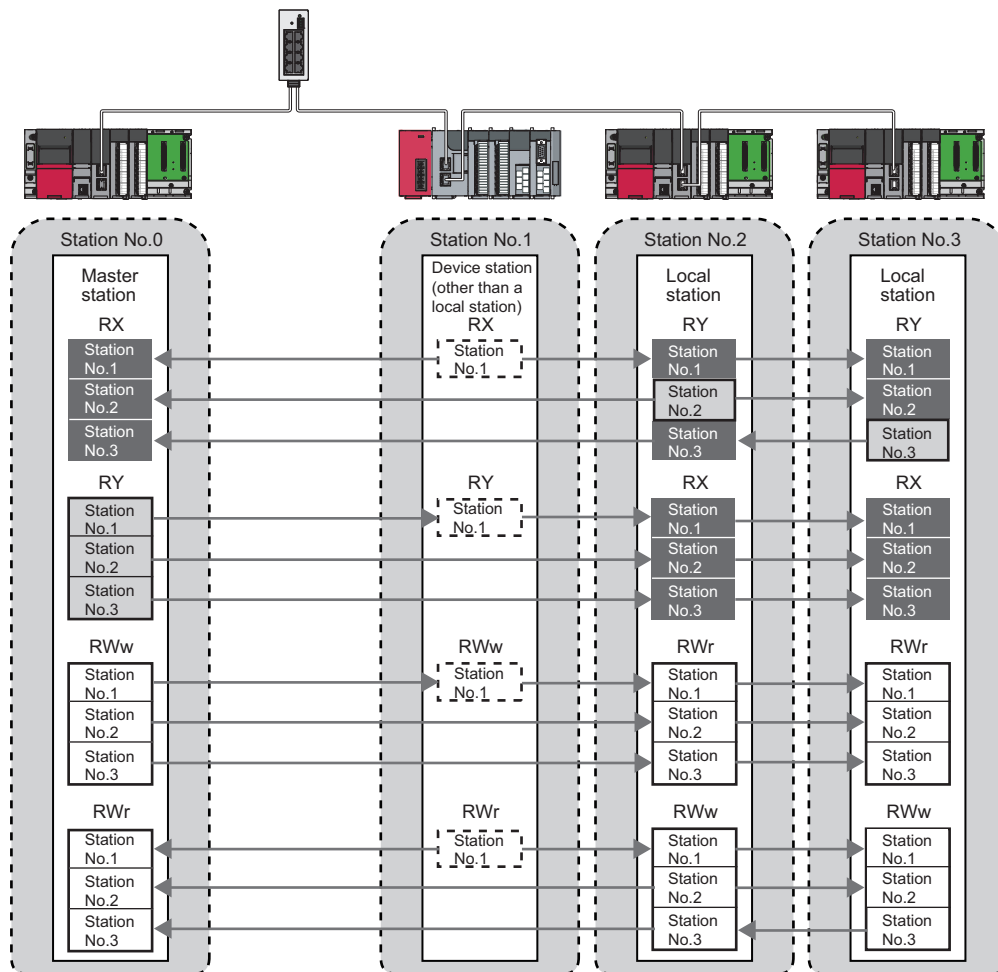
Station No.0

Master station

RX

Station No.1

Station No.2

Station No.3

RY

Station No.1

Station No.2

Station No.3

RWw

Station No.1

Station No.2

Station No.3

RWr

Station No.1

Station No.2

Station No.3

Station No.1

Device station (other than a local station)

RX

Station No.1

RY

Station No.1

RWw

Station No.1

RWr

Station No.1

Station No.2

Local station

RY

Station No.1

Station No.2

Station No.3

RX

Station No.1

Station No.2

Station No.3

RWr

Station No.1

Station No.2

Station No.3

RWw

Station No.1

Station No.2

Station No.3

Station No.3

Local station

RY

Station No.1

Station No.2

Station No.3

RX

Station No.1

Station No.2

Station No.3

RWr

Station No.1

Station No.2

Station No.3

RWw

Station No.1

Station No.2

Station No.3